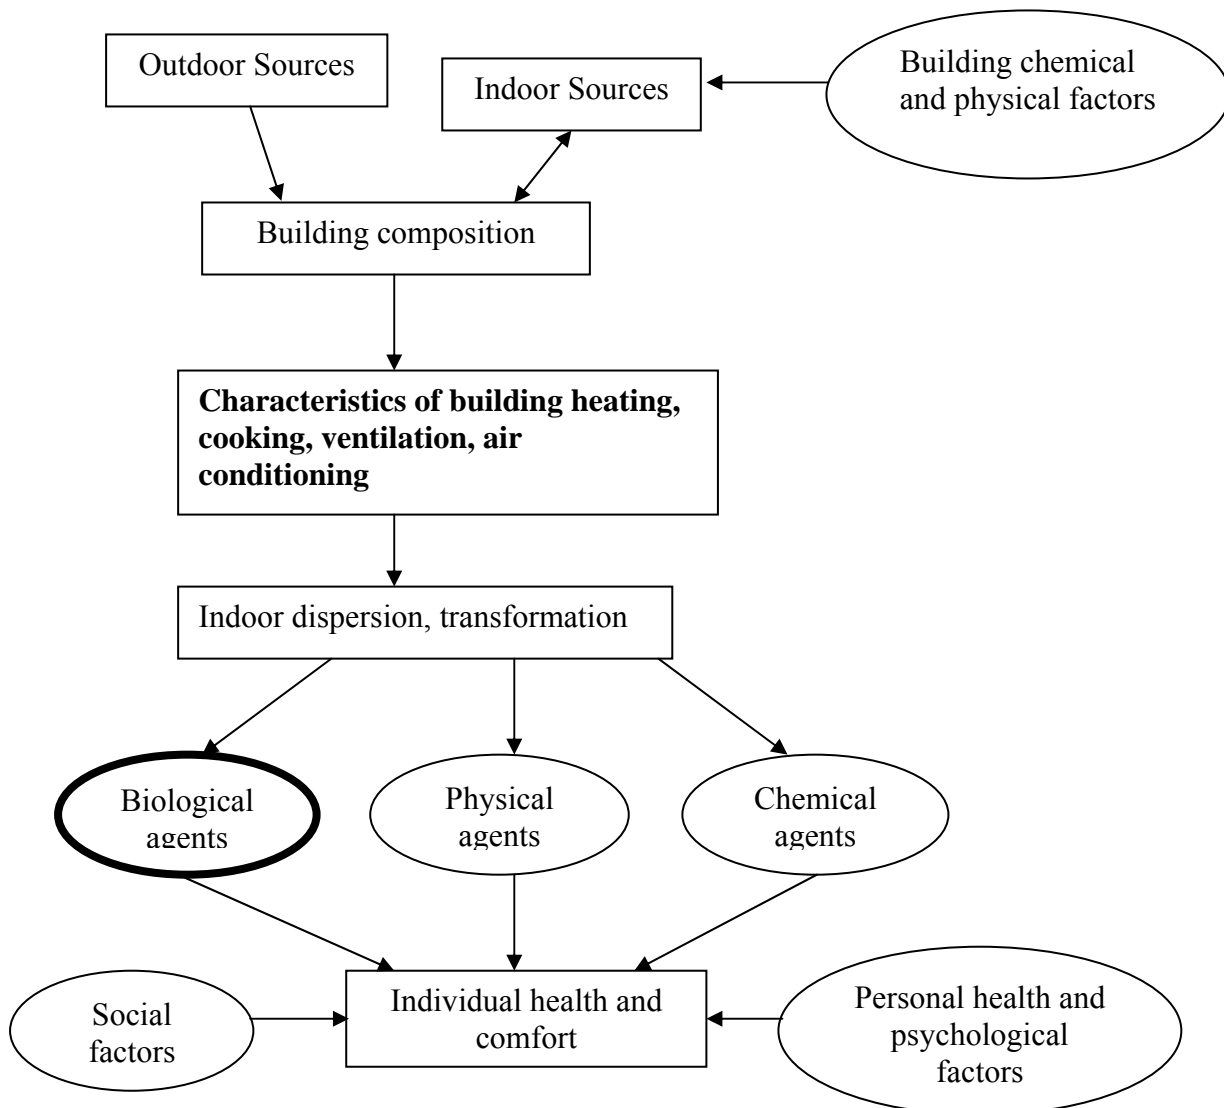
Outdoor Sources

Indoor Sources

Building chemical and physical factors

Building composition

**Characteristics of building heating, cooking, ventilation, air conditioning**

Indoor dispersion, transformation

Biological agents

Physical agents

Chemical agents

Social factors

Individual health and comfort

Personal health and psychological factors